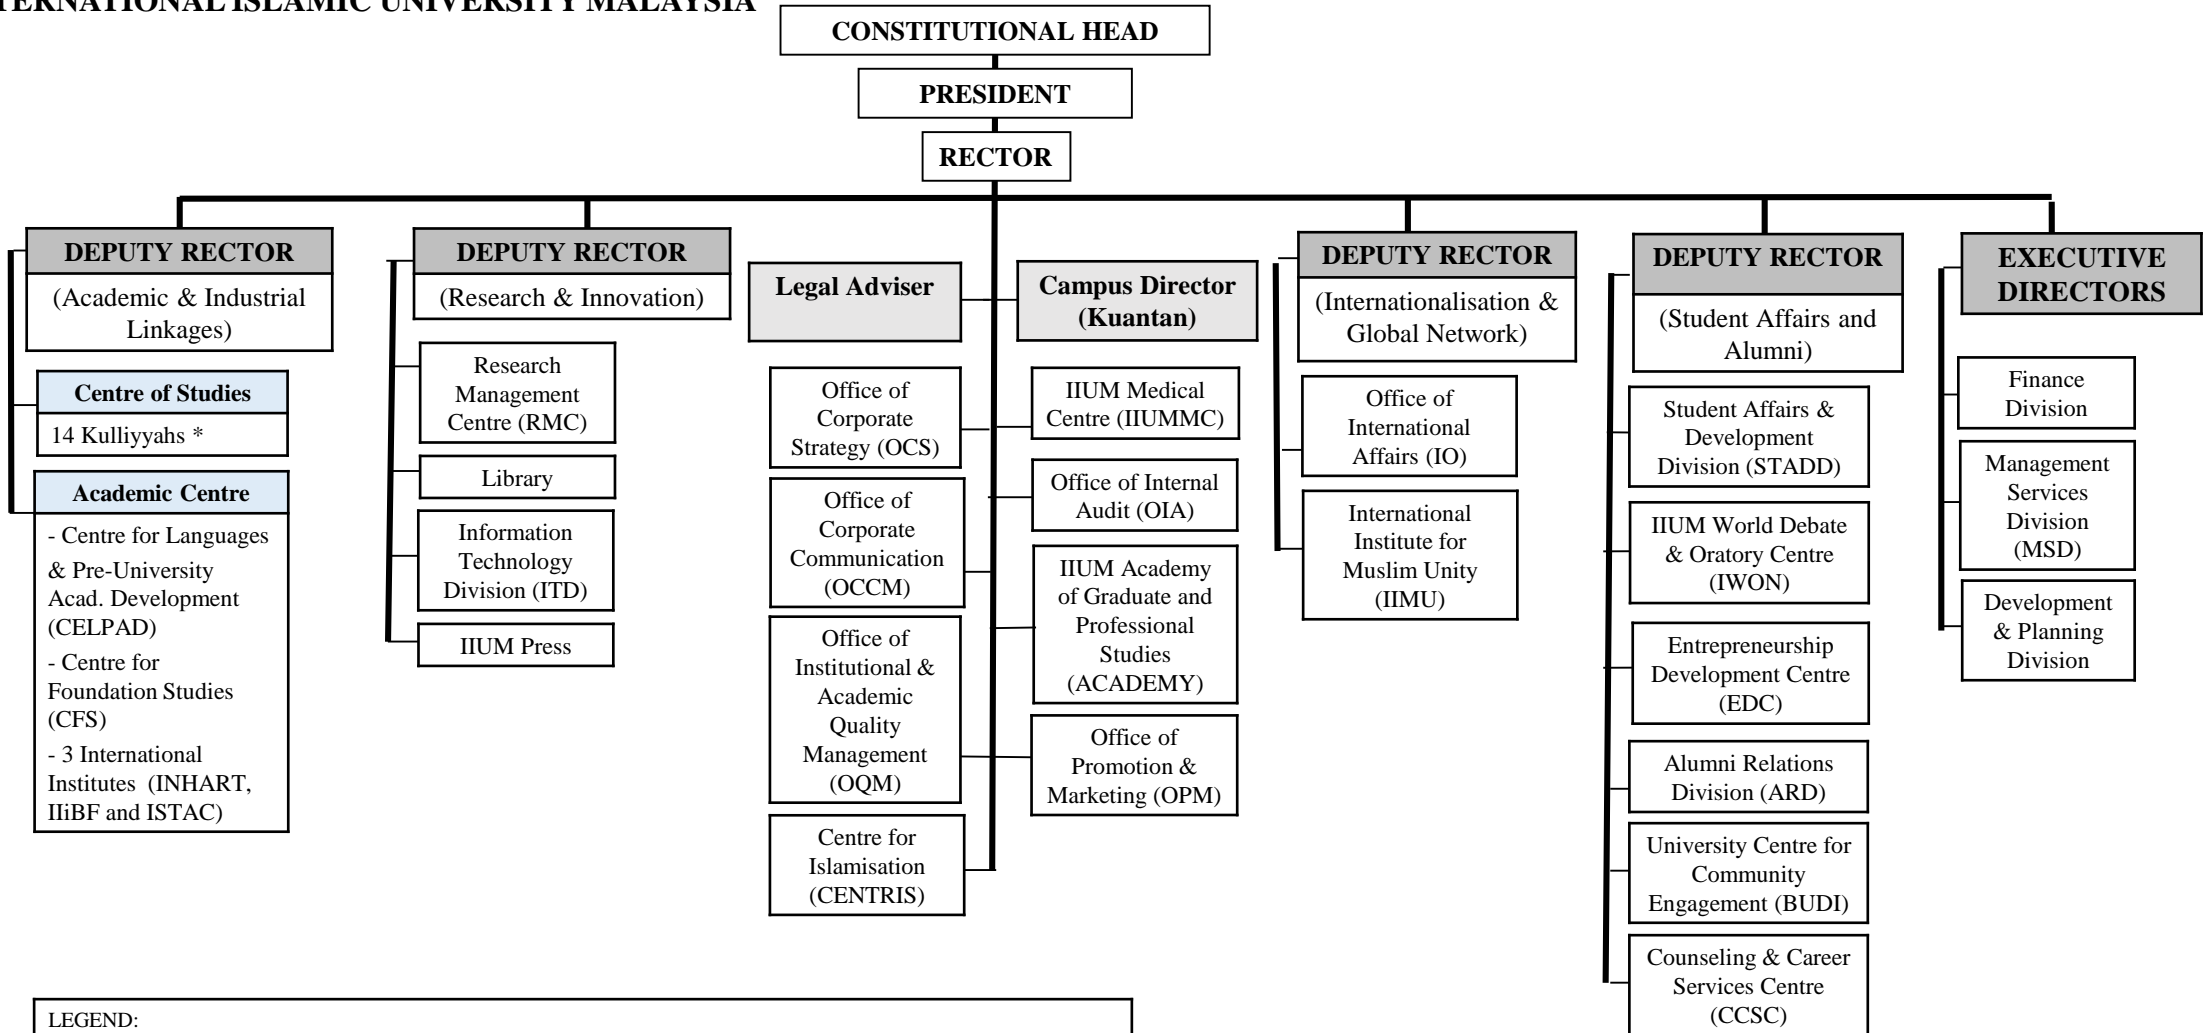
TERNATIONAL ISLAMIC UNIVERSITY MALAYSIA

CONSTITUTIONAL HEAD

PRESIDENT

RECTOR

DEPUTY RECTOR
(Academic & Industrial Linkages)

Centre of Studies
14 Kulliyyahs *

Academic Centre
- Centre for Languages & Pre-University Acad. Development (CELPAD)
- Centre for Foundation Studies (CFS)
- 3 International Institutes (INHART, IIiBF and ISTAC)

DEPUTY RECTOR
(Research & Innovation)

Research Management Centre (RMC)

Library

Information Technology Division (ITD)

IIUM Press

Legal Adviser

Office of Corporate Strategy (OCS)

Office of Corporate Communication (OCCM)

Office of Institutional & Academic Quality Management (OQM)

Centre for Islamisation (CENTRIS)

Campus Director (Kuantan)

IIUM Medical Centre (IIUMMC)

Office of Internal Audit (OIA)

IIUM Academy of Graduate and Professional Studies (ACADEMY)

Office of Promotion & Marketing (OPM)

DEPUTY RECTOR
(Internationalisation & Global Network)

Office of International Affairs (IO)

International Institute for Muslim Unity (IIMU)

DEPUTY RECTOR
(Student Affairs and Alumni)

Student Affairs & Development Division (STADD)

IIUM World Debate & Oratory Centre (IWON)

Entrepreneurship Development Centre (EDC)

Alumni Relations Division (ARD)

University Centre for Community Engagement (BUDI)

Counseling & Career Services Centre (CCSC)

EXECUTIVE DIRECTORS

Finance Division

Management Services Division (MSD)

Development & Planning Division

LEGEND: